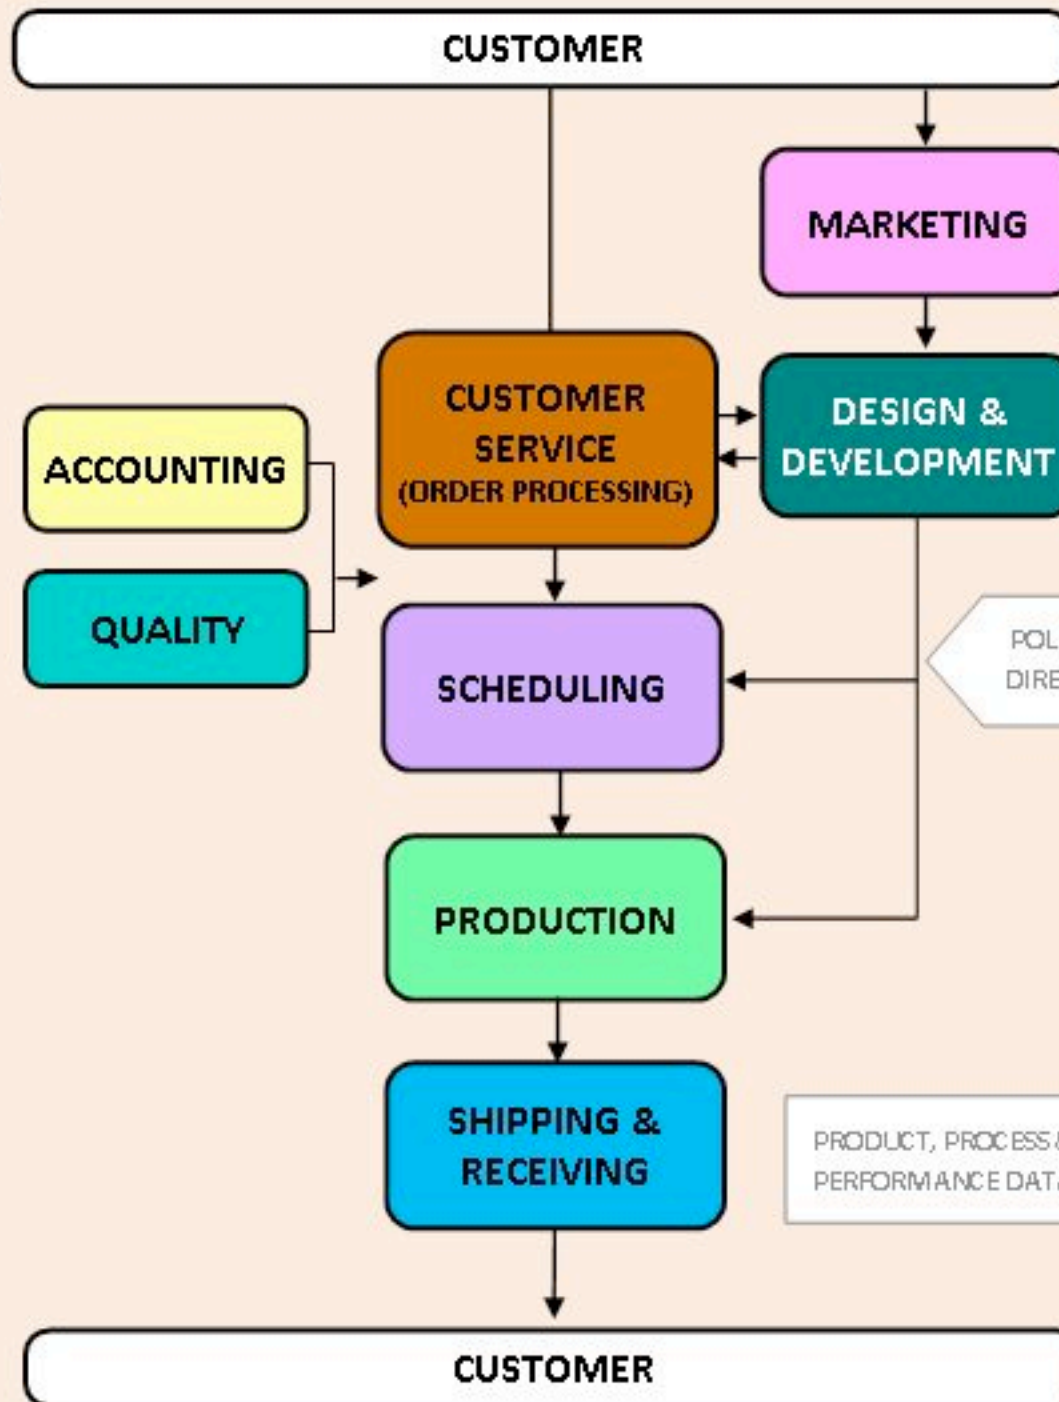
CUSTOMER

MARKETING

CUSTOMER SERVICE (ORDER PROCESSING)

DESIGN & DEVELOPMENT

ACCOUNTING

QUALITY

SCHEDULING

POL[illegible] DIRE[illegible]

PRODUCTION

SHIPPING & RECEIVING

PRODUCT, PROCESS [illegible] PERFORMANCE DAT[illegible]

CUSTOMER